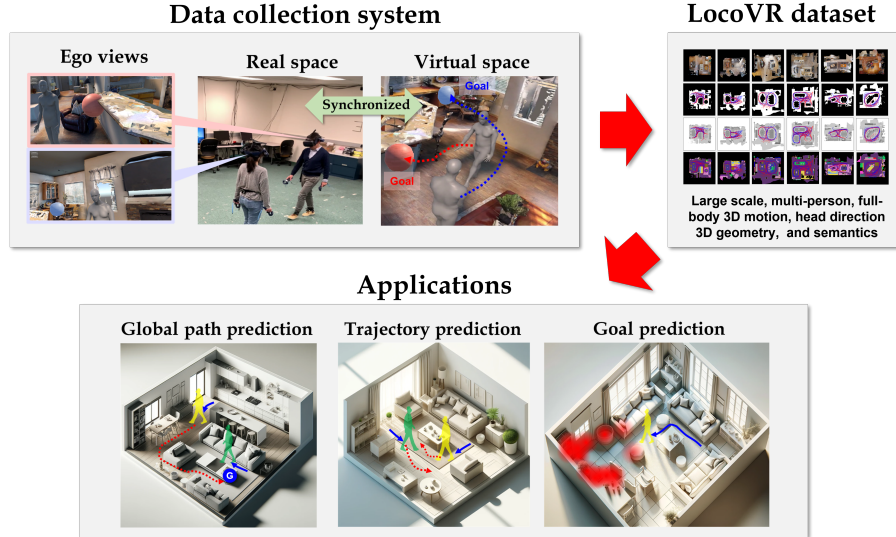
Data collection system

Ego views

Real space

Virtual space

Synchronized

Goal

Goal

LocoVR dataset

Large scale, multi-person, full-body 3D motion, head direction 3D geometry, and semantics

Applications

Global path prediction

G

Trajectory prediction

Goal prediction